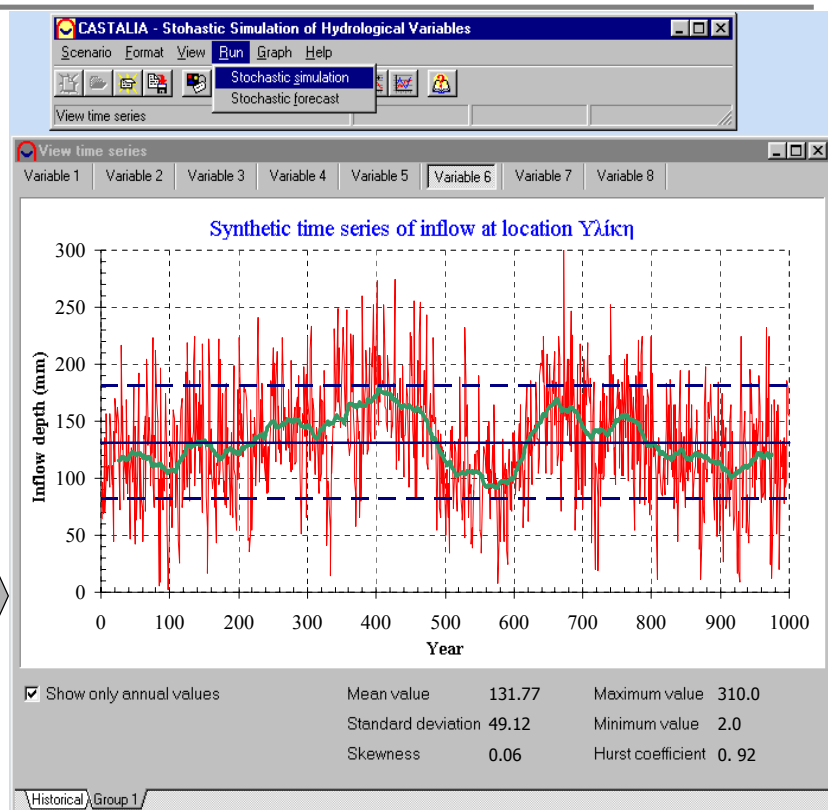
CASTALIA - Stohastic Simulation of Hydrological Variables

Scenario Format View Run Graph Help

Stochastic simulation
Stochastic forecast

View time series

View time series

Variable 1 | Variable 2 | Variable 3 | Variable 4 | Variable 5 | Variable 6 | Variable 7 | Variable 8

Synthetic time series of inflow at location Υλίκη

300
250
200
150
100
50
0

Inflow depth (mm)

0 100 200 300 400 500 600 700 800 900 1000

Year

Show only annual values

Mean value 131.77
Standard deviation 49.12
Skewness 0.06

Maximum value 310.0
Minimum value 2.0
Hurst coefficient 0. 92

Historical Group 1